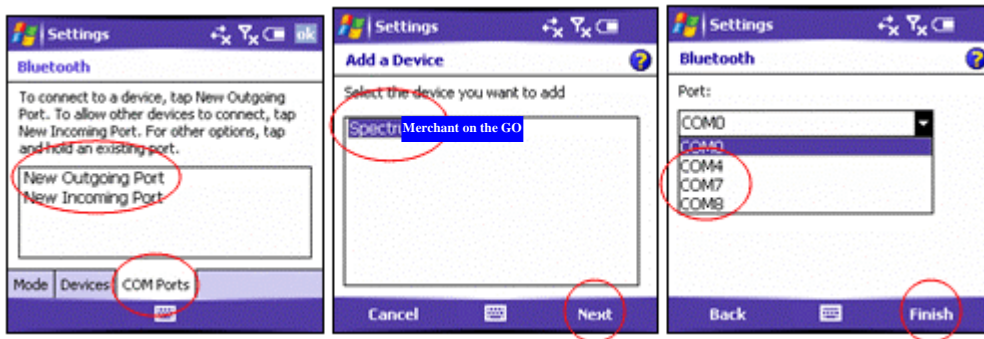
Settings

ok

Bluetooth

To connect to a device, tap New Outgoing Port. To allow other devices to connect, tap New Incoming Port. For other options, tap and hold an existing port.

New Outgoing Port
New Incoming Port

Mode | Devices | COM Ports

Settings

Add a Device

Select the device you want to add

Spectru Merchant on the GO

Cancel | Next

Settings

Bluetooth

Port:

COM0

COM0
COM4
COM7
COM8

Back | Finish